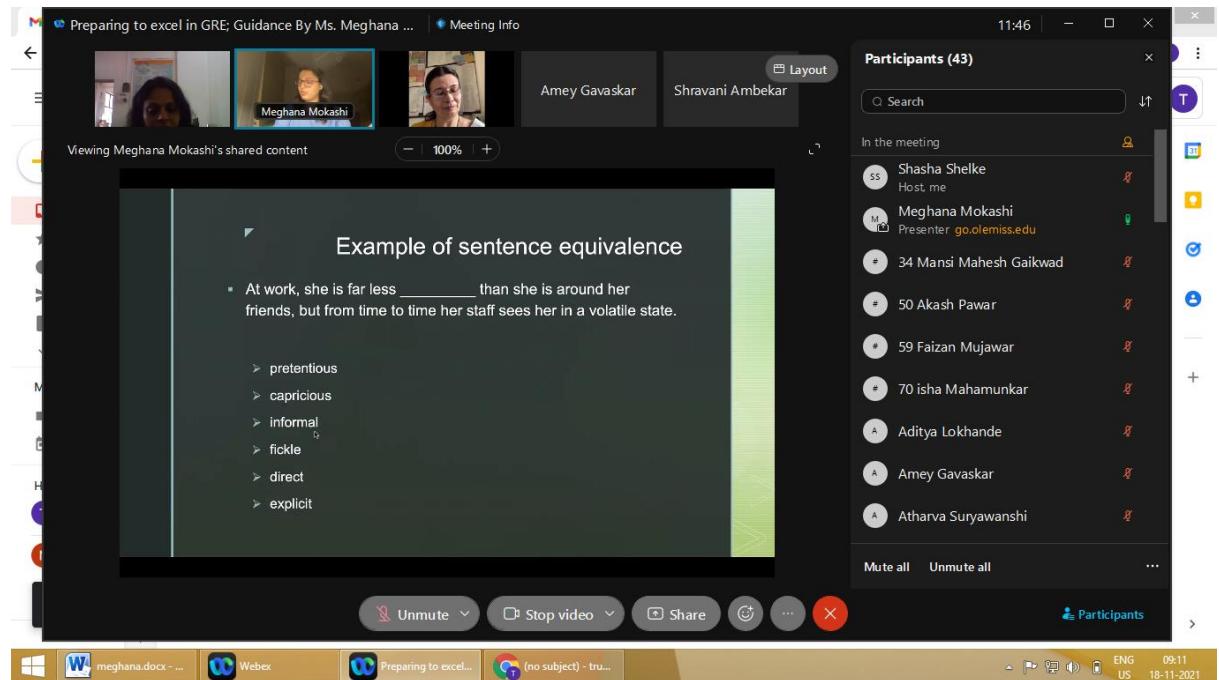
Preparing to excel in GRE; Guidance By Ms. Meghana ... | Meeting Info

11:46

Meghana Mokashi

Amey Gavaskar

Shravani Ambekar

Layout

Viewing Meghana Mokashi's shared content

100%

Example of sentence equivalence

At work, she is far less _________ than she is around her friends, but from time to time her staff sees her in a volatile state.

pretentious
capricious
informal
fickle
direct
explicit

Participants (43)

Search

In the meeting

SS Shasha Shelke
Host, me

M Meghana Mokashi
Presenter go.olemiss.edu

34 Mansi Mahesh Gaikwad

50 Akash Pawar

59 Faizan Mujawar

70 isha Mahamunkar

A Aditya Lokhande

A Amey Gavaskar

A Atharva Suryawanshi

Mute all   Unmute all

Unmute   Stop video   Share

Participants

meghana.docx - ...   Webex   Preparing to excel...   (no subject) - tru...

ENG US   09:11   18-11-2021